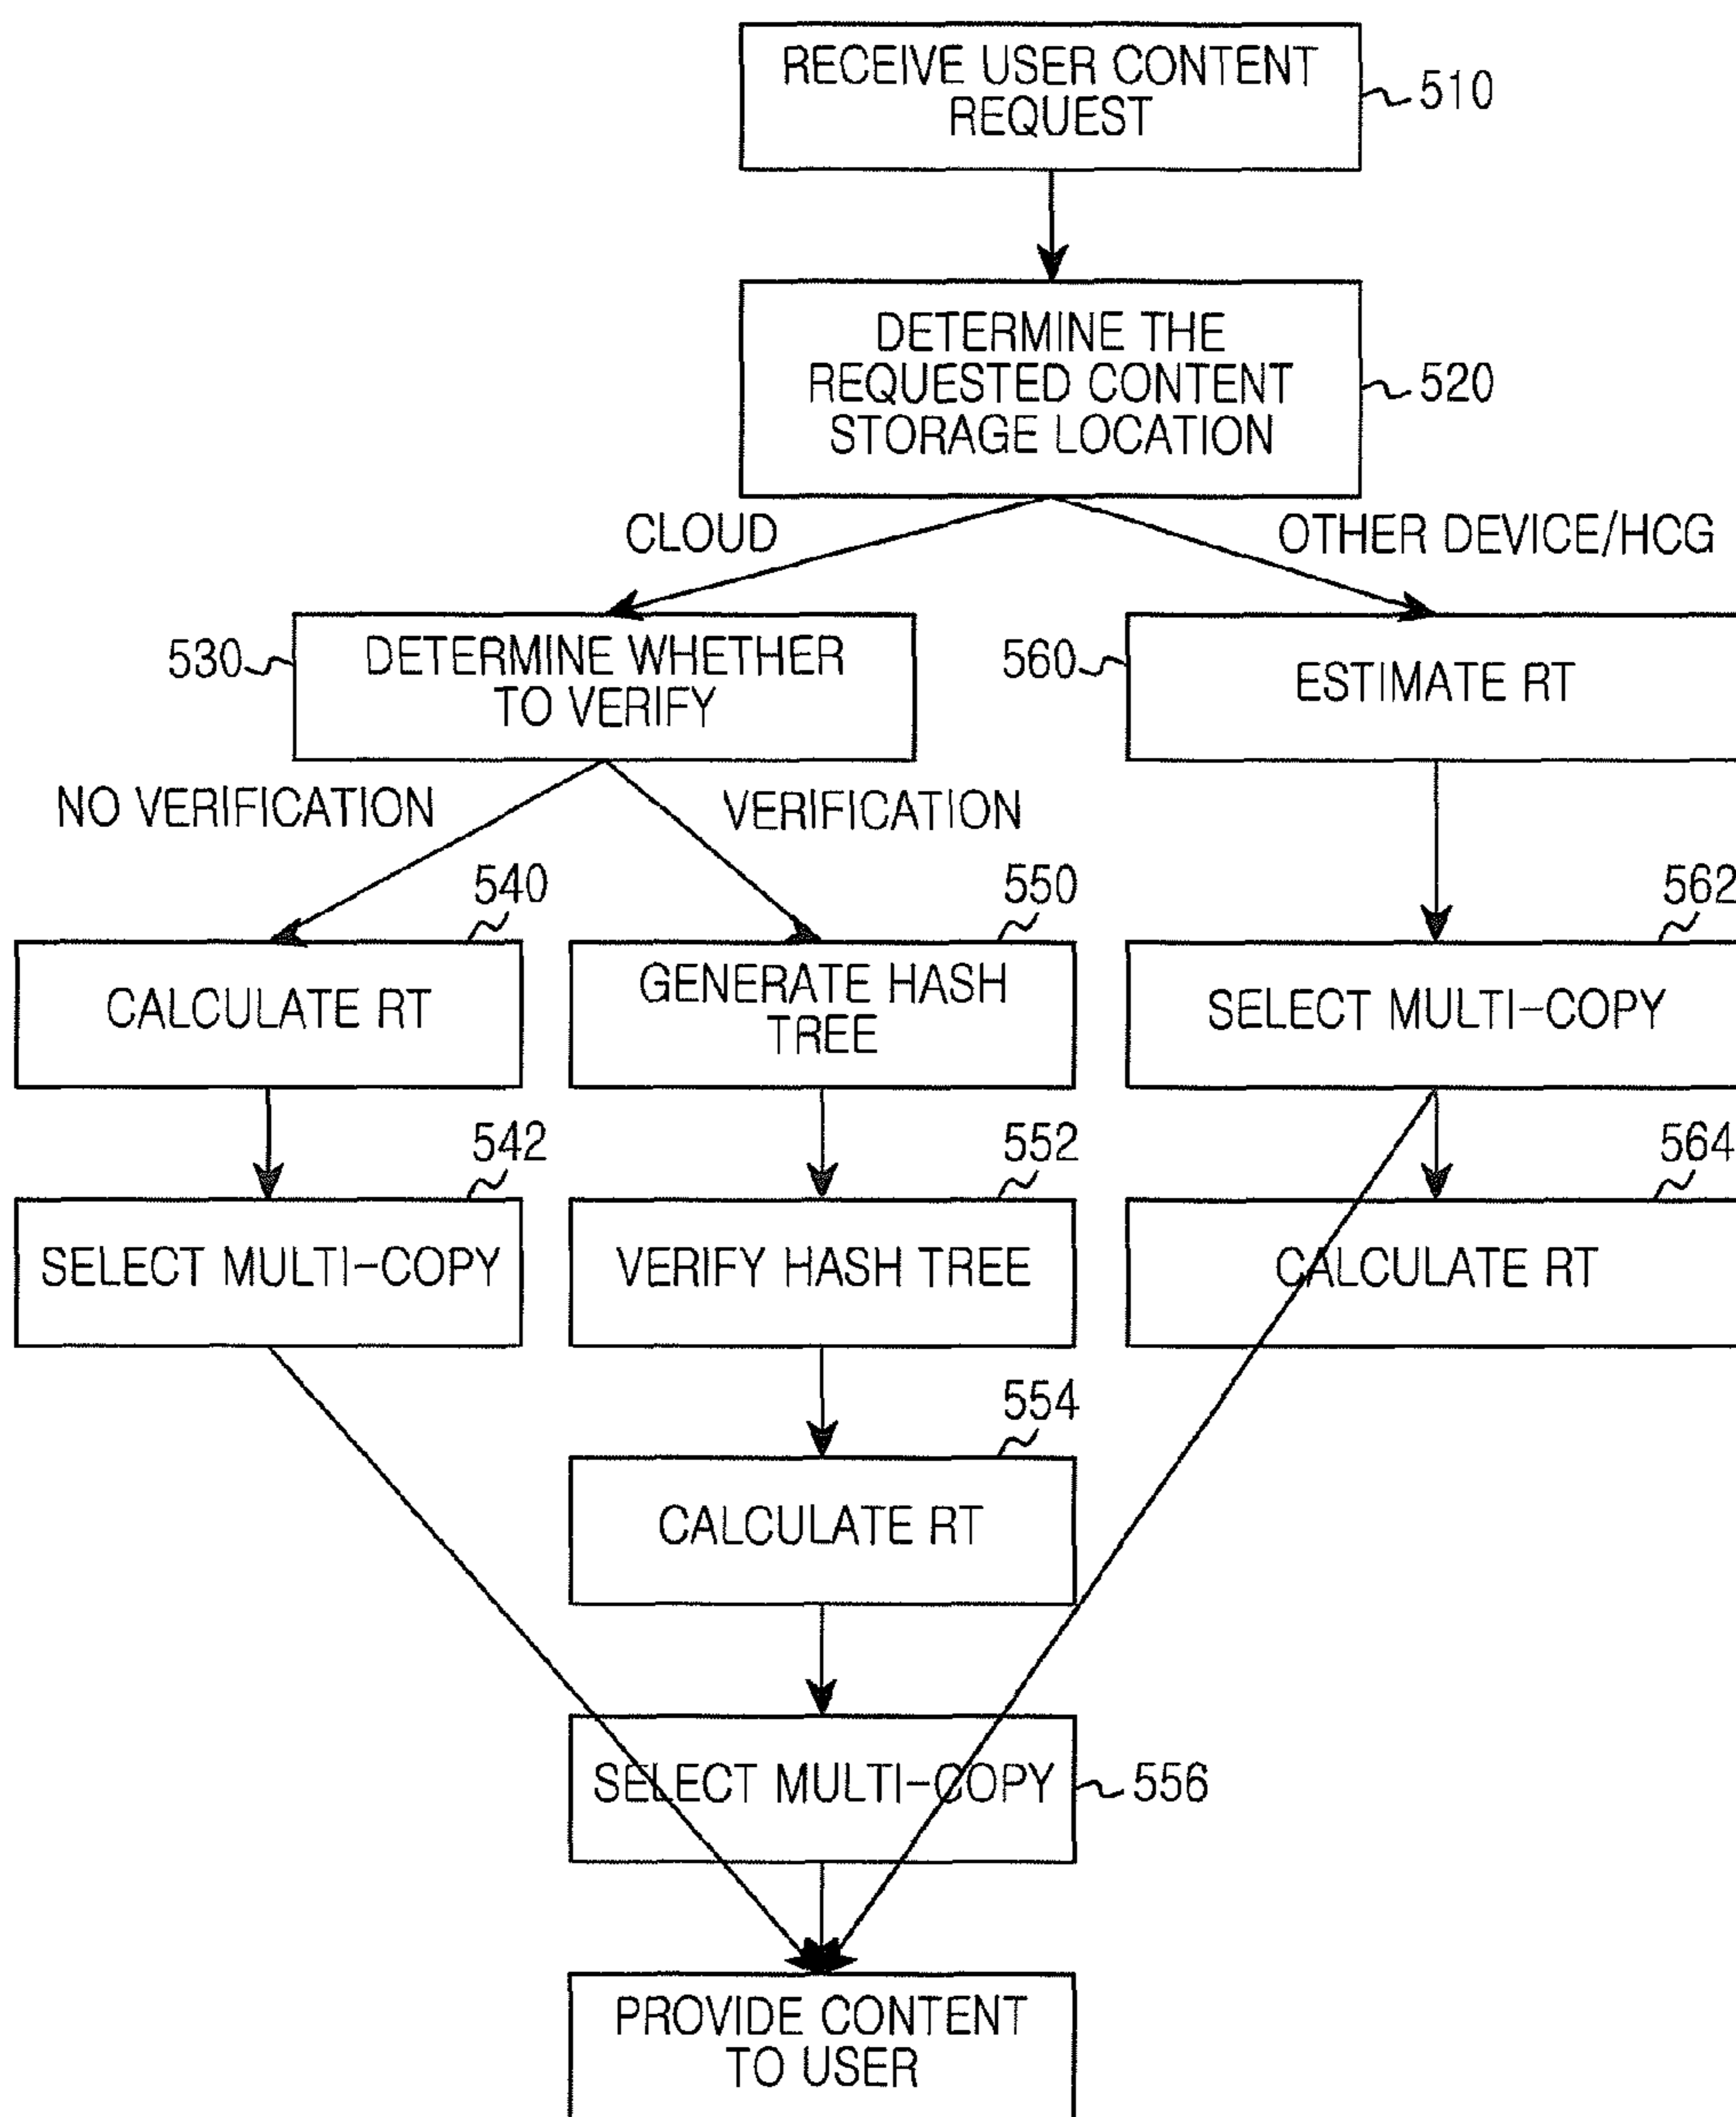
RECEIVE USER CONTENT REQUEST
510

DETERMINE THE REQUESTED CONTENT STORAGE LOCATION
520

CLOUD
OTHER DEVICE/HCG

530
DETERMINE WHETHER TO VERIFY

560
ESTIMATE RT

NO VERIFICATION
VERIFICATION

540
CALCULATE RT

550
GENERATE HASH TREE

562
SELECT MULTI-COPY

542
SELECT MULTI-COPY

552
VERIFY HASH TREE

564
CALCULATE RT

554
CALCULATE RT

SELECT MULTI-COPY
556

PROVIDE CONTENT TO USER